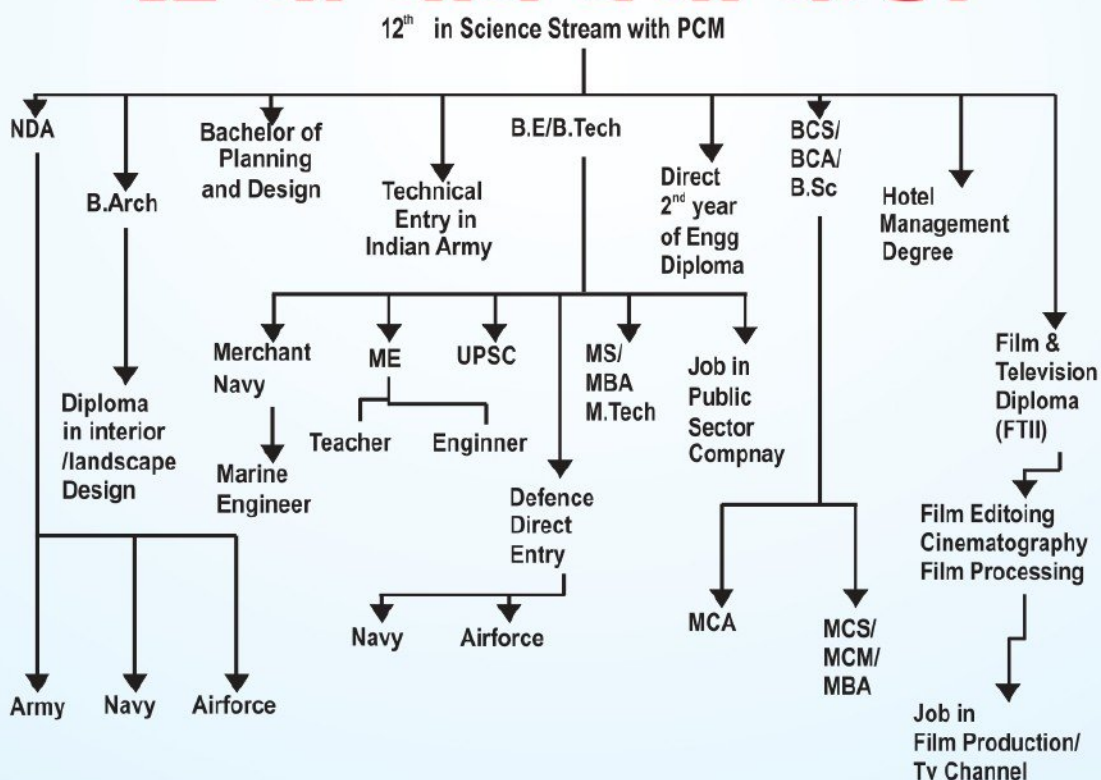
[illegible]

12$^{th}$ in Science Stream with PCM

NDA

B.Arch

Bachelor of Planning and Design

Technical Entry in Indian Army

B.E/B.Tech

Direct 2$^{nd}$ year of Engg Diploma

BCS/ BCA/ B.Sc

Hotel Management Degree

Diploma in interior /landscape Design

Merchant Navy

Marine Engineer

ME

Teacher

Enginner

UPSC

MS/ MBA M.Tech

Job in Public Sector Compnay

Defence Direct Entry

Navy

Airforce

MCA

MCS/ MCM/ MBA

Film & Television Diploma (FTII)

Film Editoing Cinematography Film Processing

Job in Film Production/ Tv Channel

Army

Navy

Airforce